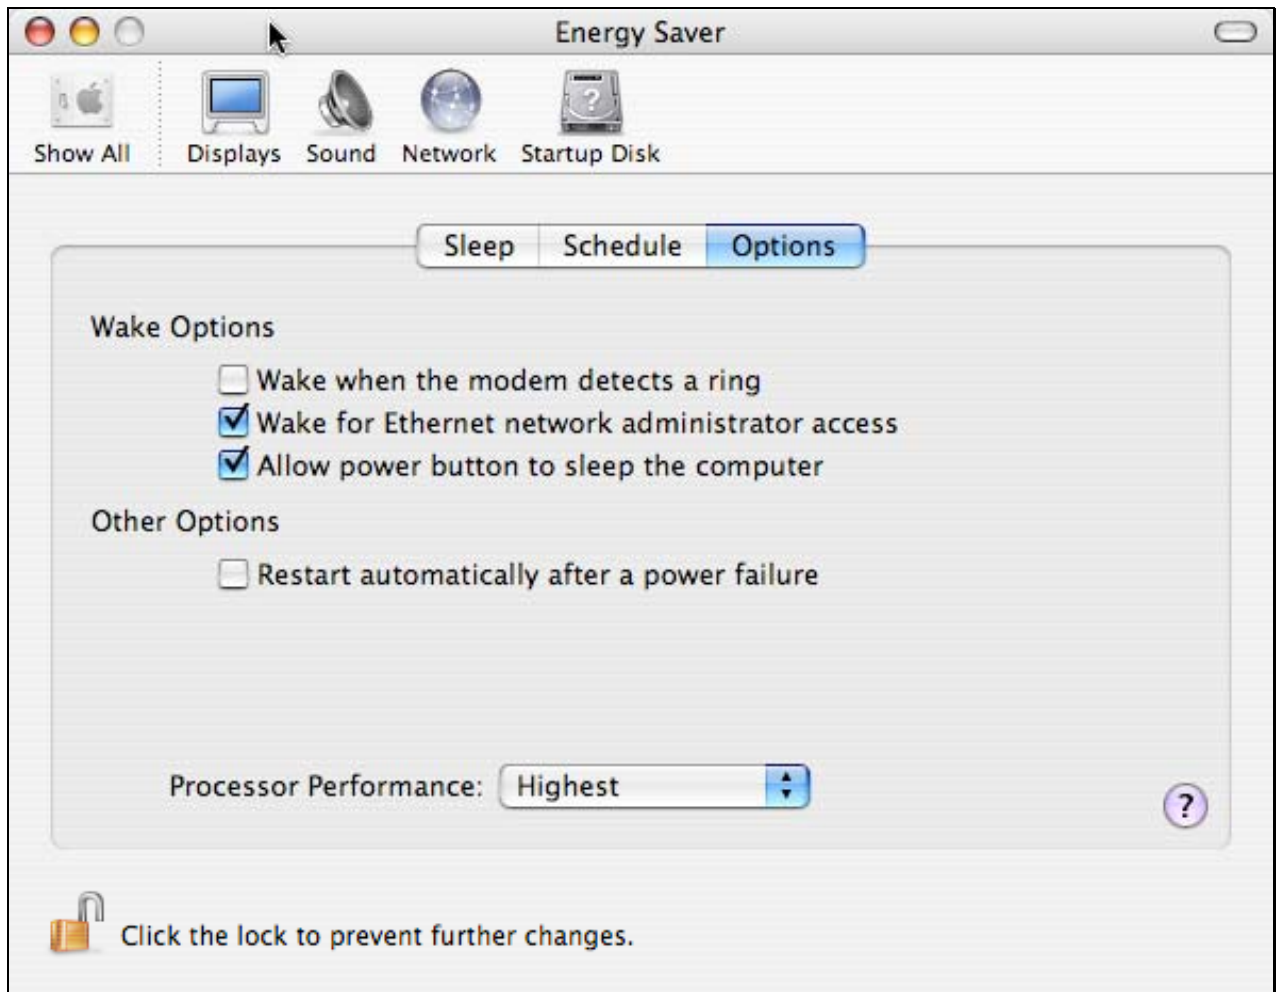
Energy Saver

Show All Displays Sound Network Startup Disk

Sleep Schedule Options

Wake Options

Wake when the modem detects a ring
Wake for Ethernet network administrator access
Allow power button to sleep the computer

Other Options

Restart automatically after a power failure

Processor Performance: Highest

?

Click the lock to prevent further changes.